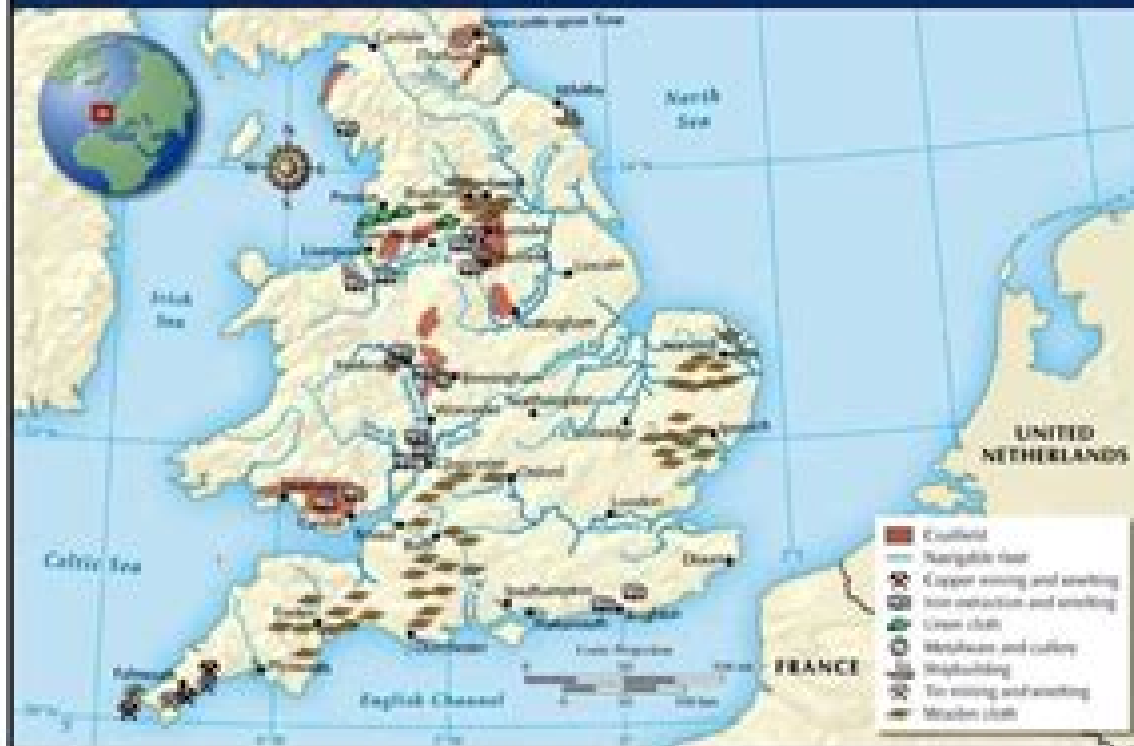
North Sea

Irish Sea

Celtic Sea

English Channel

UNITED NETHERLANDS

FRANCE

Liverpool

Birmingham

Oxford

London

Dover

Plymouth

Falmouth

Southampton

Coalfield
Navigable river
Copper mining and smelting
Iron extraction and smelting
Linen cloth
Metalware and cutlery
Shipbuilding
Tin mining and smelting
Woolen cloth